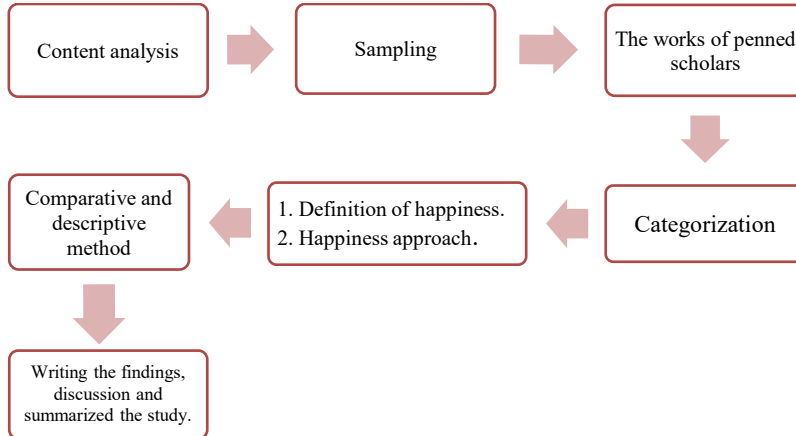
Content analysis

Sampling

The works of penned scholars

Categorization

1. Definition of happiness.
2. Happiness approach.

Comparative and descriptive method

Writing the findings, discussion and summarized the study.